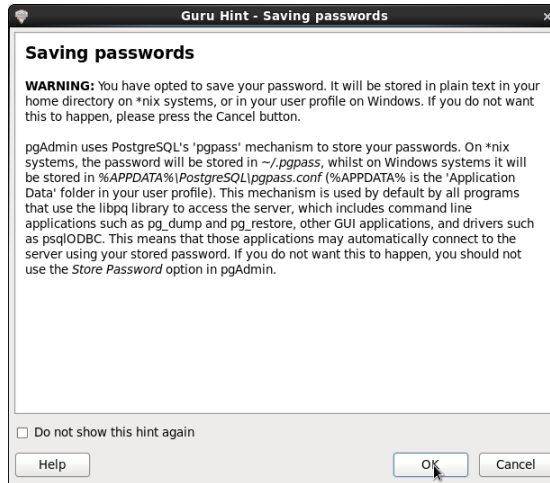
Guru Hint - Saving passwords

Saving passwords

WARNING: You have opted to save your password. It will be stored in plain text in your home directory on *nix systems, or in your user profile on Windows. If you do not want this to happen, please press the Cancel button.

pgAdmin uses PostgreSQL's 'pgpass' mechanism to store your passwords. On *nix systems, the password will be stored in ~/.pgpass, whilst on Windows systems it will be stored in %APPDATA%\PostgreSQL\pgpass.conf (%APPDATA% is the 'Application Data' folder in your user profile). This mechanism is used by default by all programs that use the libpq library to access the server, which includes command line applications such as pg_dump and pg_restore, other GUI applications, and drivers such as psqlODBC. This means that those applications may automatically connect to the server using your stored password. If you do not want this to happen, you should not use the Store Password option in pgAdmin.

Do not show this hint again

Help

OK

Cancel